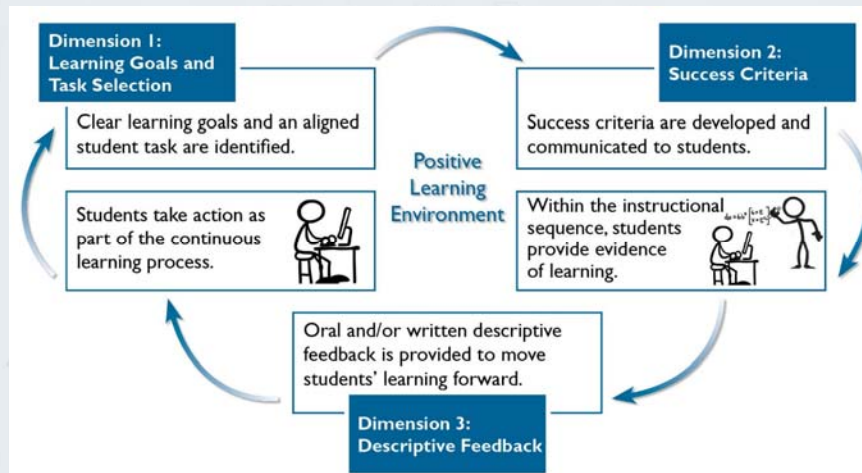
Dimension 1:
Learning Goals and
Task Selection

Clear learning goals and an aligned student task are identified.

Dimension 2:
Success Criteria

Success criteria are developed and communicated to students.

Positive
Learning
Environment

Students take action as part of the continuous learning process.

Within the instructional sequence, students provide evidence of learning.

Oral and/or written descriptive feedback is provided to move students' learning forward.

Dimension 3:
Descriptive Feedback